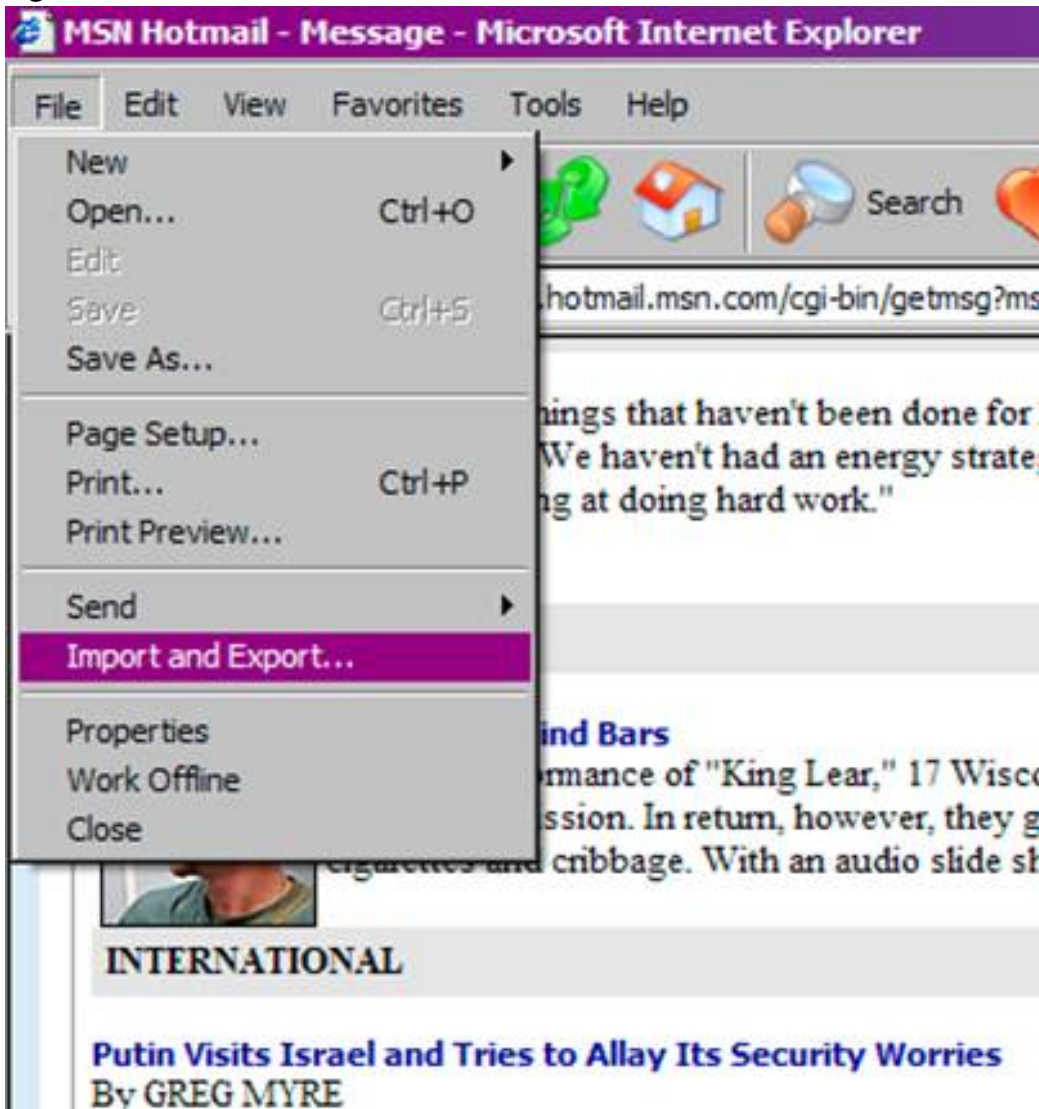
MSN Hotmail - Message - Microsoft Internet Explorer

File Edit View Favorites Tools Help

New
Open... Ctrl+O
Edit
Save Ctrl+S
Save As...
Page Setup...
Print... Ctrl+P
Print Preview...
Send
Import and Export...
Properties
Work Offline
Close

Search

.hotmail.msn.com/cgi-bin/getmsg?ms

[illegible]hings that haven't been done for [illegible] We haven't had an energy strate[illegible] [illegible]g at doing hard work."

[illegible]ind Bars
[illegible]rmance of "King Lear," 17 Wisc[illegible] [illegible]ssion. In return, however, they g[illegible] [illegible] cribbage. With an audio slide sh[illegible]

INTERNATIONAL

Putin Visits Israel and Tries to Allay Its Security Worries
By GREG MYRE